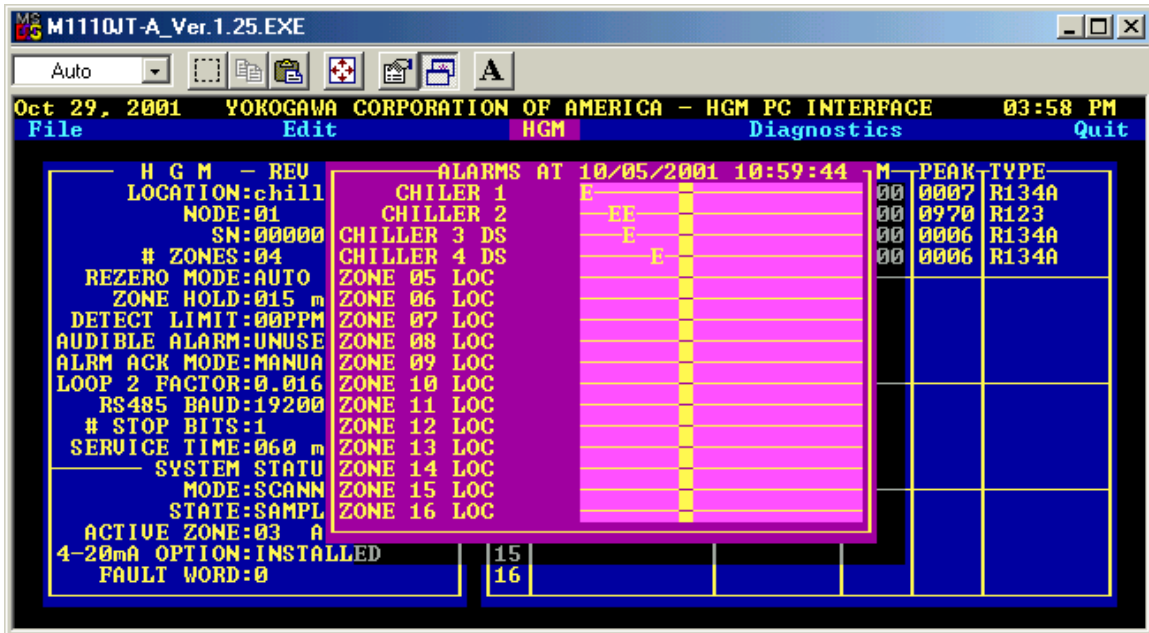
M1110JT-A_Ver.1.25.EXE

Auto

A

Oct 29, 2001 YOKOGAWA CORPORATION OF AMERICA - HGM PC INTERFACE 03:58 PM

File Edit HGM Diagnostics Quit

H G M - REV
LOCATION:chill
NODE:01
SN:00000
# ZONES:04
REZERO MODE:AUTO
ZONE HOLD:015 m
DETECT LIMIT:00PPM
AUDIBLE ALARM:UNUSE
ALRM ACK MODE:MANUA
LOOP 2 FACTOR:0.016
RS485 BAUD:19200
# STOP BITS:1
SERVICE TIME:060 m
SYSTEM STATU
MODE:SCANN
STATE:SAMPL
ACTIVE ZONE:03 A
4-20mA OPTION:INSTALLED
FAULT WORD:0

ALARMS AT 10/05/2001 10:59:44

CHILER 1 E
CHILLER 2 EE
CHILLER 3 DS E
CHILLER 4 DS E
ZONE 05 LOC
ZONE 06 LOC
ZONE 07 LOC
ZONE 08 LOC
ZONE 09 LOC
ZONE 10 LOC
ZONE 11 LOC
ZONE 12 LOC
ZONE 13 LOC
ZONE 14 LOC
ZONE 15 LOC
ZONE 16 LOC

M

| | PEAK | TYPE |
|---|---|---|
| 00 | 0007 | R134A |
| 00 | 0970 | R123 |
| 00 | 0006 | R134A |
| 00 | 0006 | R134A |

15
16